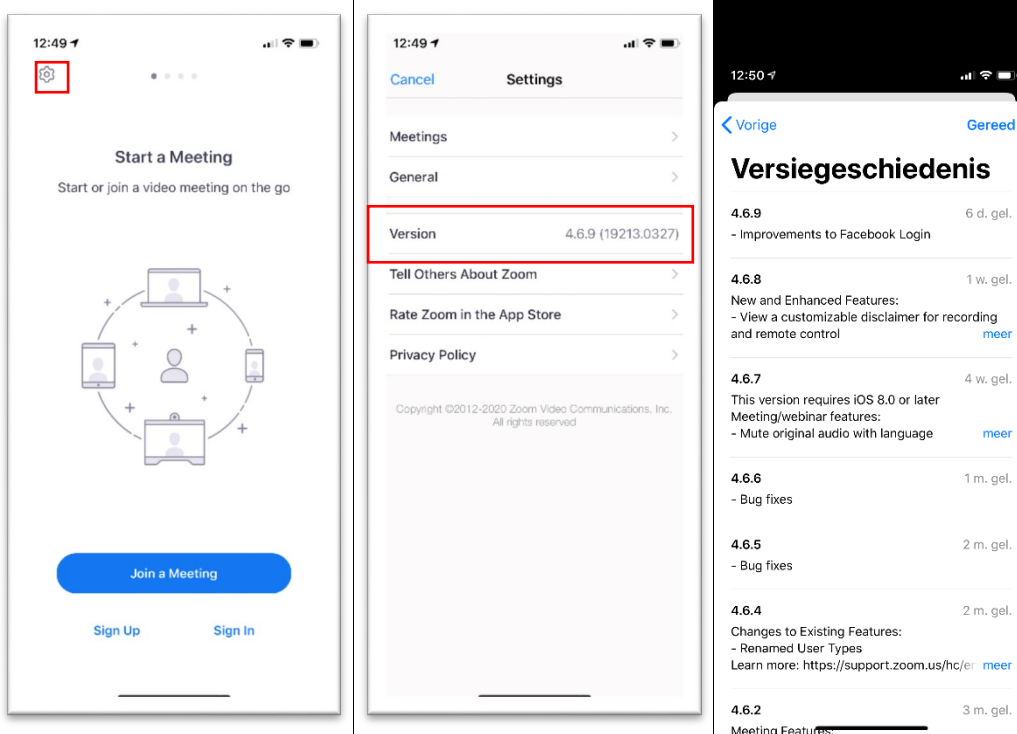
12:49

Start a Meeting

Start or join a video meeting on the go

Join a Meeting

Sign Up

Sign In

12:49

Cancel

Settings

Meetings

General

Version 4.6.9 (19213.0327)

Tell Others About Zoom

Rate Zoom in the App Store

Privacy Policy

Copyright ©2012-2020 Zoom Video Communications, Inc. All rights reserved

12:50

Vorige

Gereed

Versiegeschiedenis

4.6.9 6 d. gel.
- Improvements to Facebook Login

4.6.8 1 w. gel.
New and Enhanced Features:
- View a customizable disclaimer for recording and remote control
meer

4.6.7 4 w. gel.
This version requires iOS 8.0 or later
Meeting/webinar features:
- Mute original audio with language
meer

4.6.6 1 m. gel.
- Bug fixes

4.6.5 2 m. gel.
- Bug fixes

4.6.4 2 m. gel.
Changes to Existing Features:
- Renamed User Types
Learn more: https://support.zoom.us/hc/er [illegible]
meer

4.6.2 3 m. gel.
Meeting Features: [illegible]